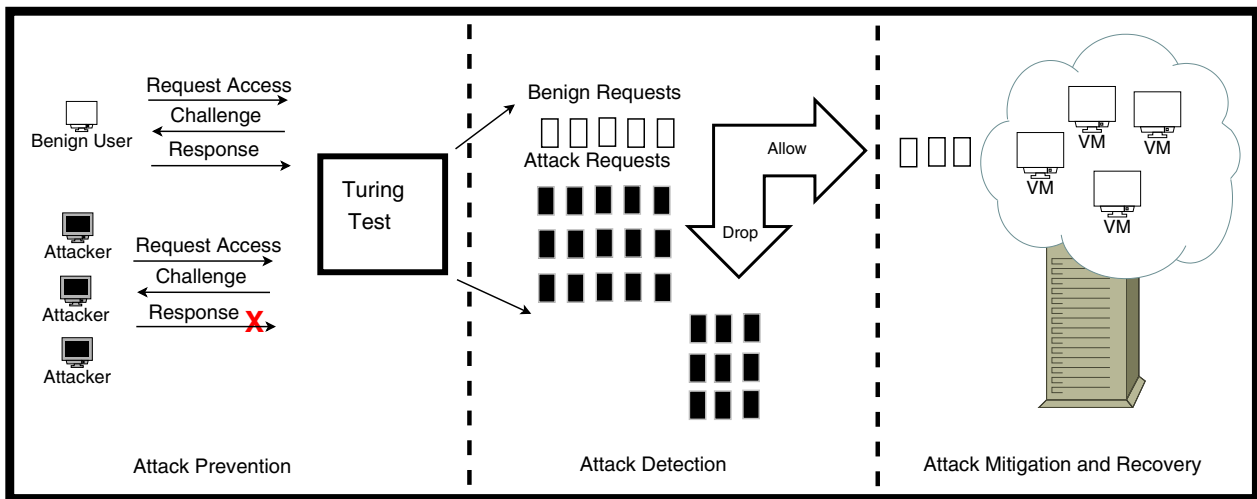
Request Access
Challenge
Benign User
Response
Attacker
Request Access
Challenge
Attacker
Response X
Attacker
Turing Test
Benign Requests
Attack Requests
Allow
Drop
VM
VM
VM
VM
Attack Prevention
Attack Detection
Attack Mitigation and Recovery